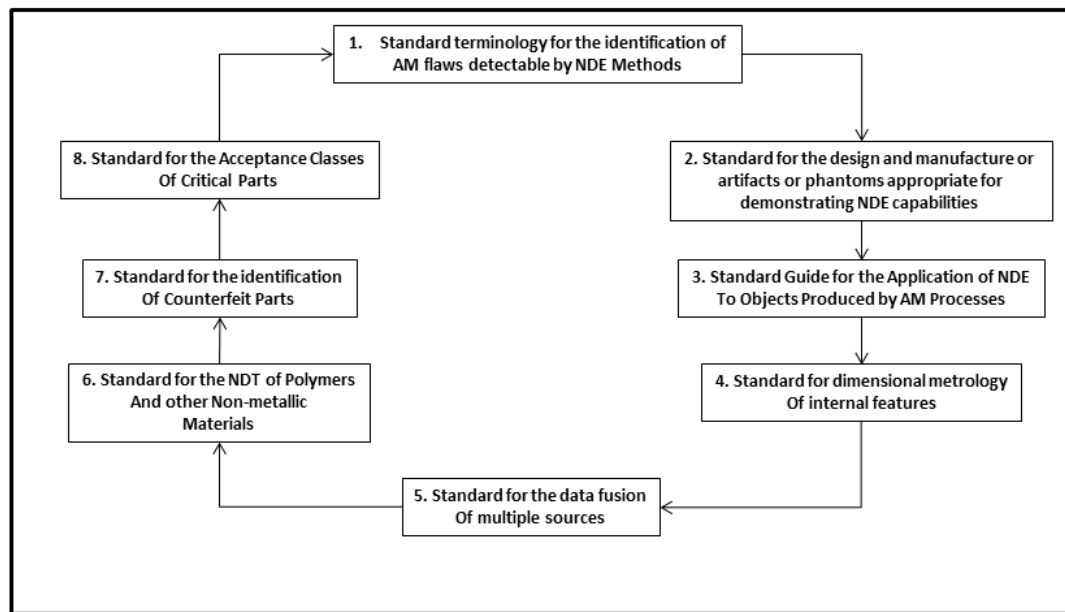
1. Standard terminology for the identification of AM flaws detectable by NDE Methods

2. Standard for the design and manufacture or artifacts or phantoms appropriate for demonstrating NDE capabilities

3. Standard Guide for the Application of NDE To Objects Produced by AM Processes

4. Standard for dimensional metrology Of internal features

5. Standard for the data fusion Of multiple sources

6. Standard for the NDT of Polymers And other Non-metallic Materials

7. Standard for the identification Of Counterfeit Parts

8. Standard for the Acceptance Classes Of Critical Parts